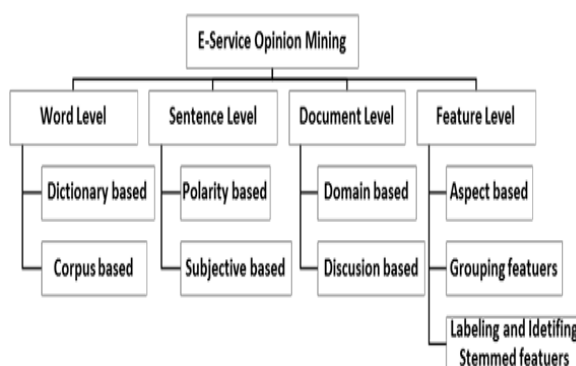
E-Service Opinion Mining

Word Level

Dictionary based

Corpus based

Sentence Level

Polarity based

Subjective based

Document Level

Domain based

Discusion based

Feature Level

Aspect based

Grouping featuers

Labeling and Idetifing Stemmed featuers